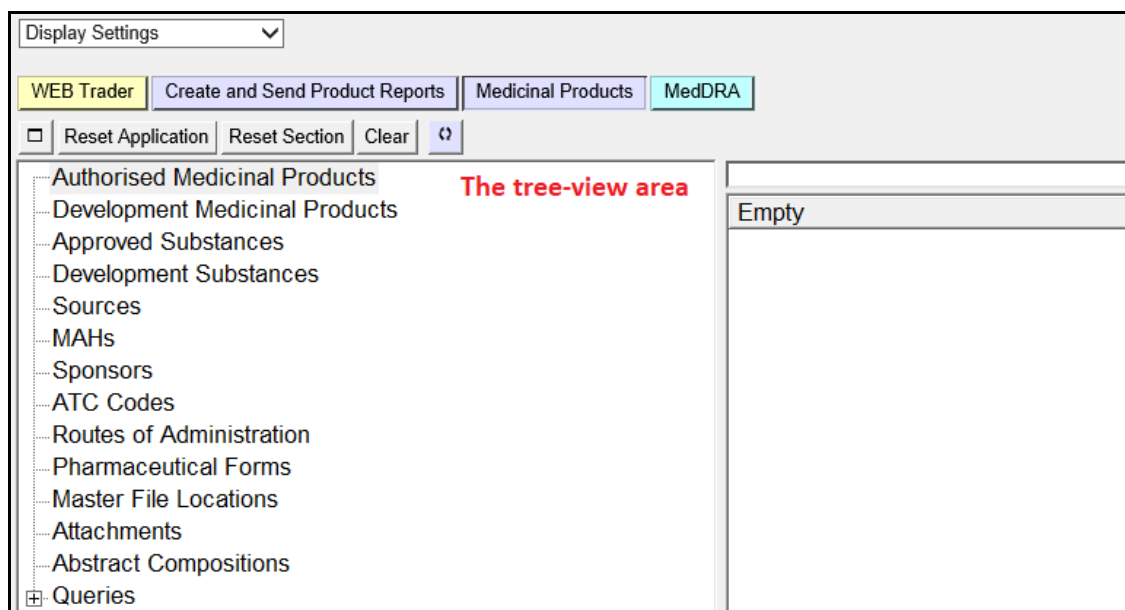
Display Settings

WEB Trader | Create and Send Product Reports | Medicinal Products | MedDRA

Reset Application | Reset Section | Clear

Authorised Medicinal Products
Development Medicinal Products
Approved Substances
Development Substances
Sources
MAHs
Sponsors
ATC Codes
Routes of Administration
Pharmaceutical Forms
Master File Locations
Attachments
Abstract Compositions
Queries

The tree-view area

Empty